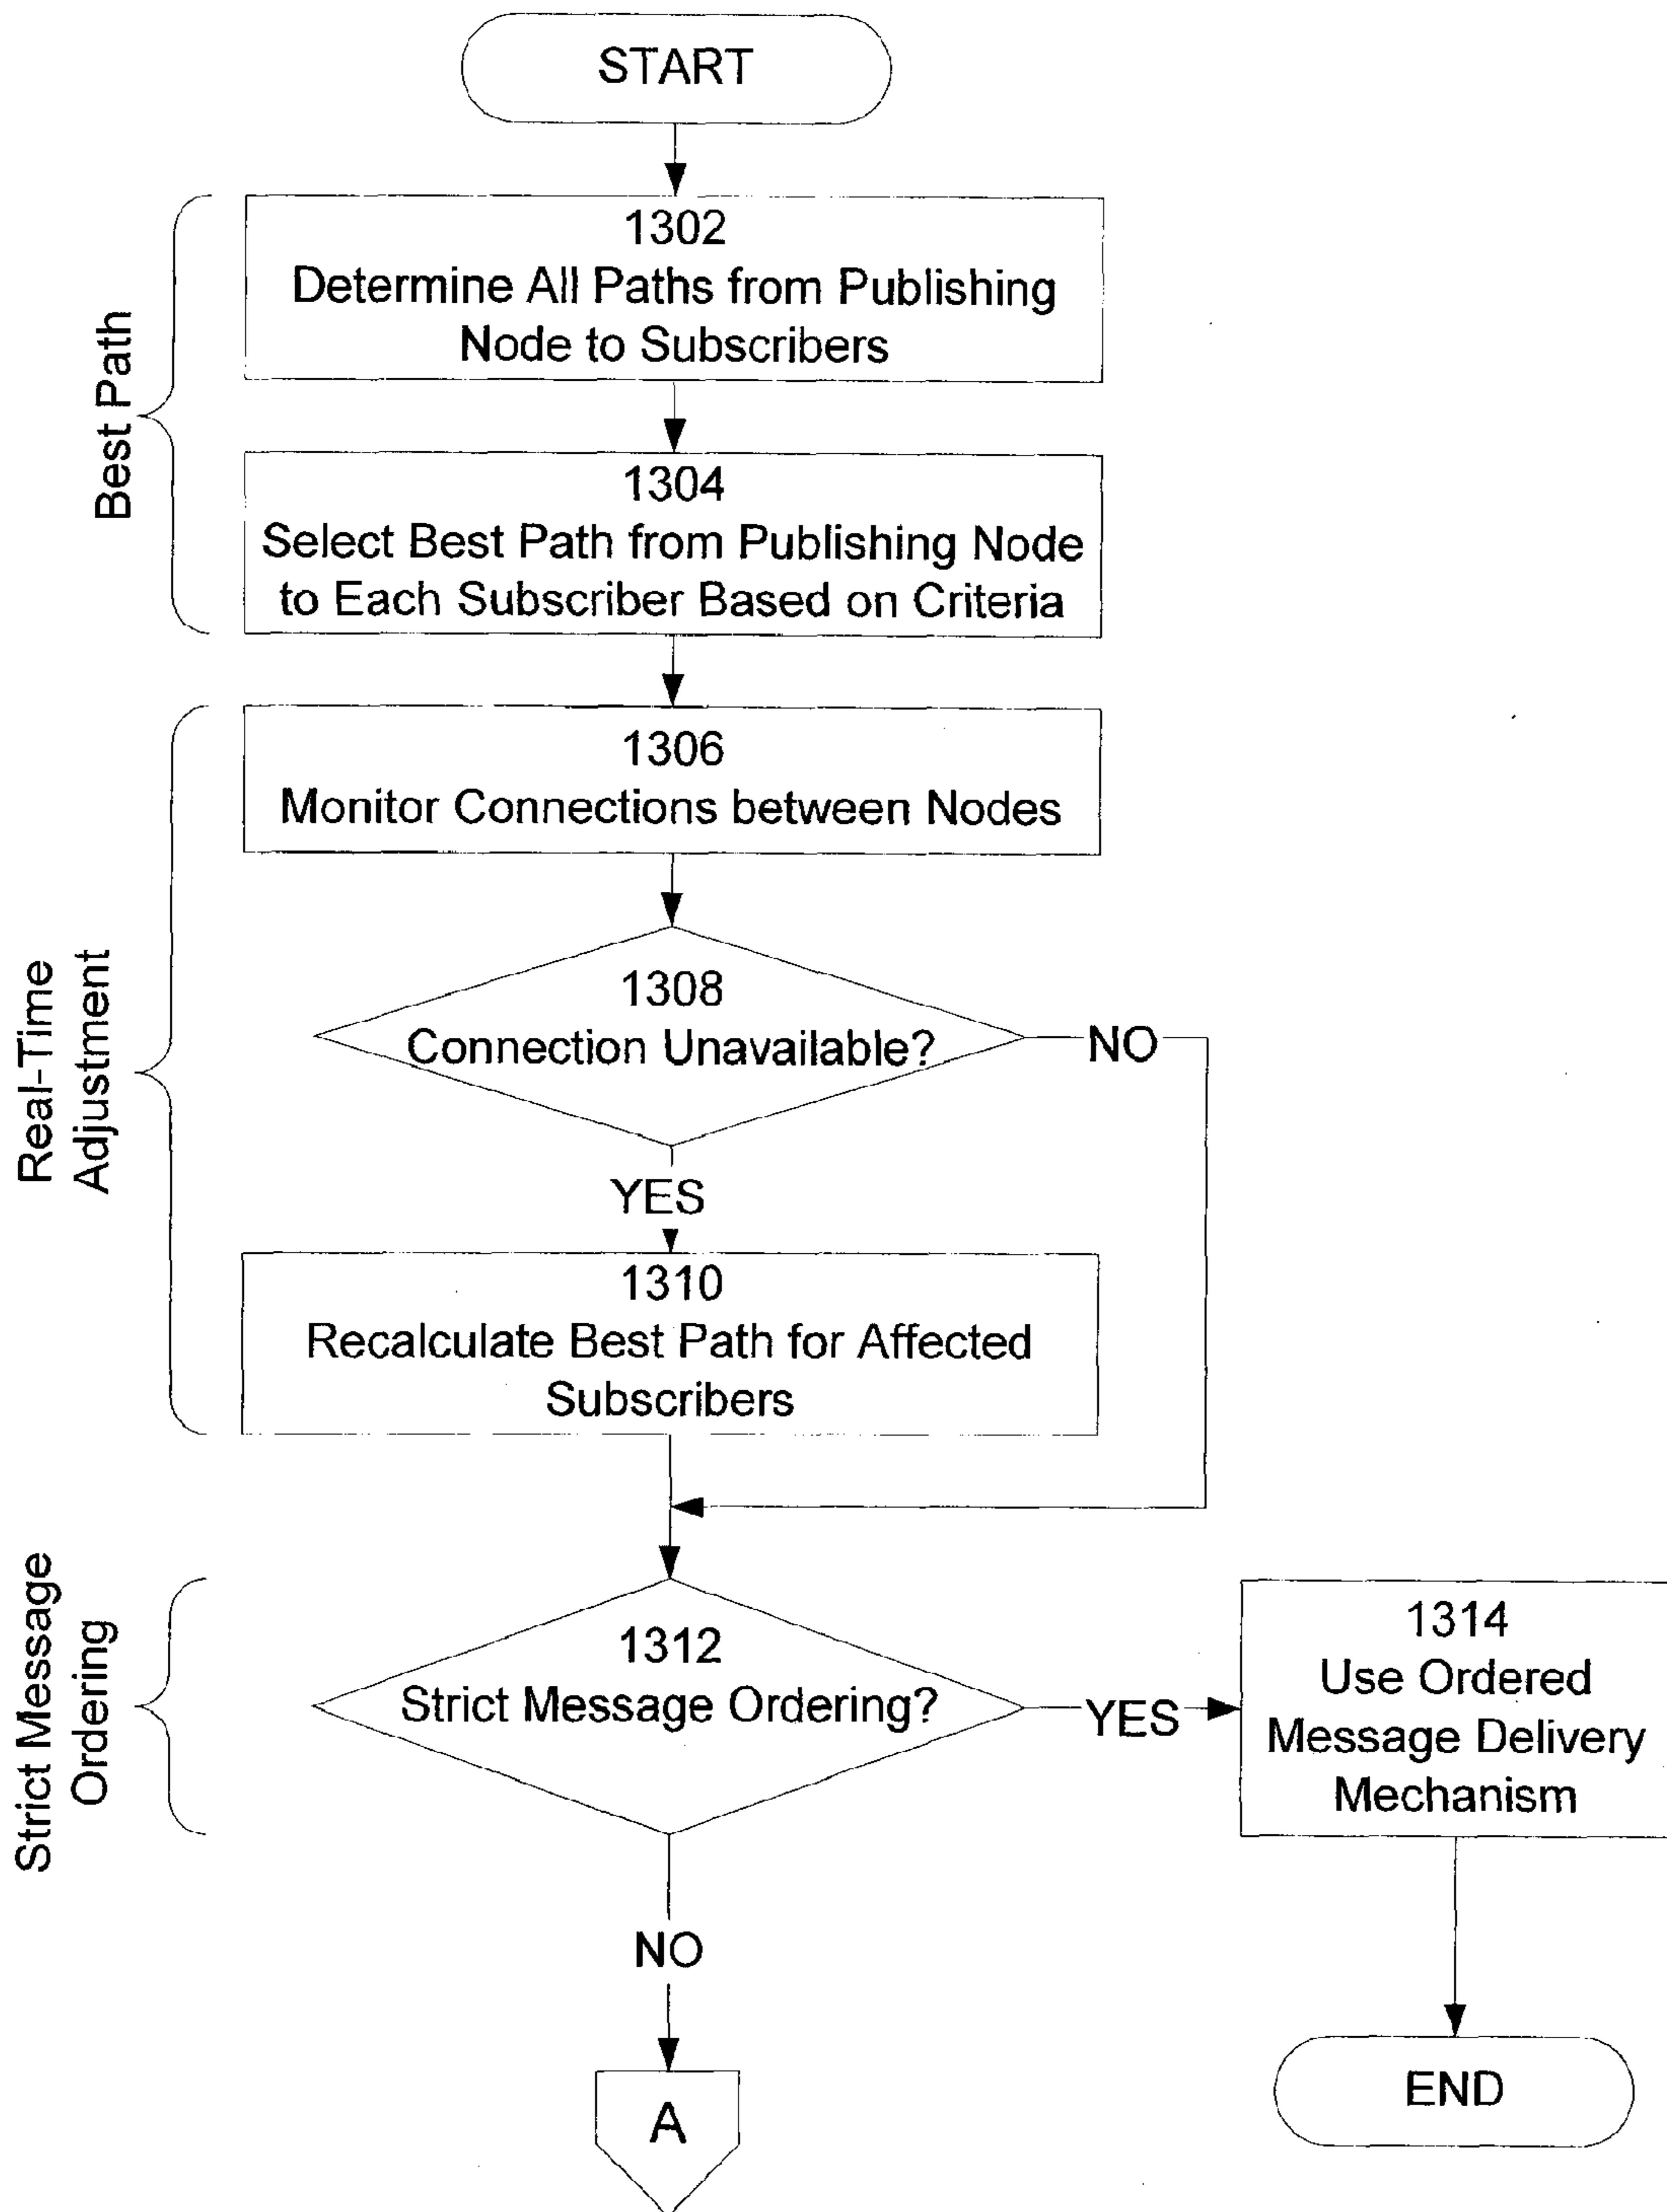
START

Best Path

1302
Determine All Paths from Publishing Node to Subscribers

1304
Select Best Path from Publishing Node to Each Subscriber Based on Criteria

Real-Time Adjustment

1306
Monitor Connections between Nodes

1308
Connection Unavailable?

NO

YES

1310
Recalculate Best Path for Affected Subscribers

Strict Message Ordering

1312
Strict Message Ordering?

YES

1314
Use Ordered Message Delivery Mechanism

NO

A

END